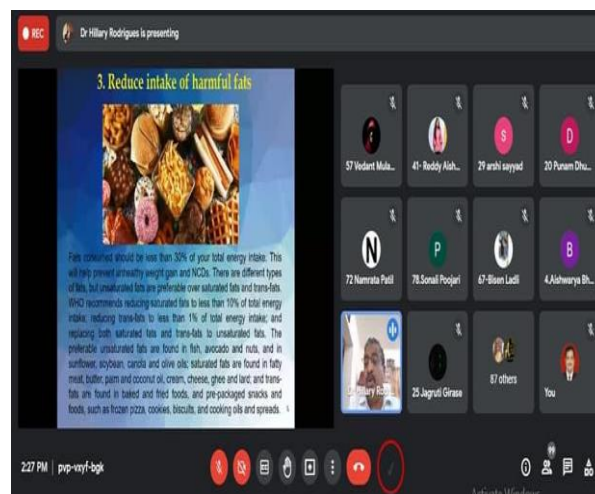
REC

Dr Hillary Rodrigues is presenting

3. Reduce intake of harmful fats

Fats consumed should be less than 30% of your total energy intake. This will help prevent unhealthy weight gain and NCDs. There are different types of fats, but unsaturated fats are preferable over saturated fats and trans-fats. WHO recommends reducing saturated fats to less than 10% of total energy intake; reducing trans-fats to less than 1% of total energy intake; and replacing both saturated fats and trans-fats to unsaturated fats. The preferable unsaturated fats are found in fish, avocado and nuts, and in sunflower, soybean, canola and olive oils; saturated fats are found in fatty meat, butter, palm and coconut oil, cream, cheese, ghee and lard; and trans-fats are found in baked and fried foods, and pre-packaged snacks and foods, such as frozen pizza, cookies, biscuits, and cooking oils and spreads.

57 Vedant Mula...

41- Reddy Aish...

29 arshi sayyad

20 Punam Dhu...

72 Namrata Patil

78.Sonali Poojari

67-Bisen Ladli

4.Aishwarya Bh...

Dr. Hillary R...

25 Jagruti Girase

87 others

You

2:27 PM | pvp-vxyf-bgk

Activate Windows